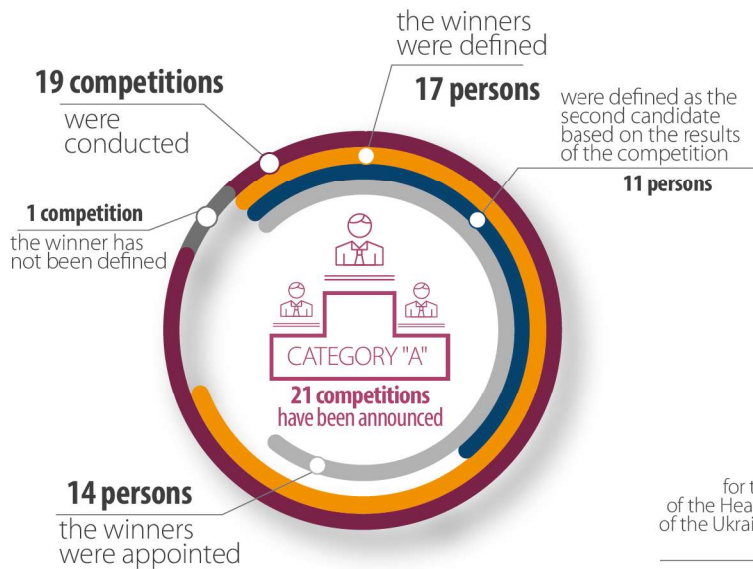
the winners were defined

19 competitions
were conducted

17 persons

were defined as the second candidate based on the results of the competition

11 persons

1 competition
the winner has not been defined

CATEGORY "A"
21 competitions
have been announced

14 persons
the winners were appointed

for t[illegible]
of the Hea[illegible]
of the Ukrai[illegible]